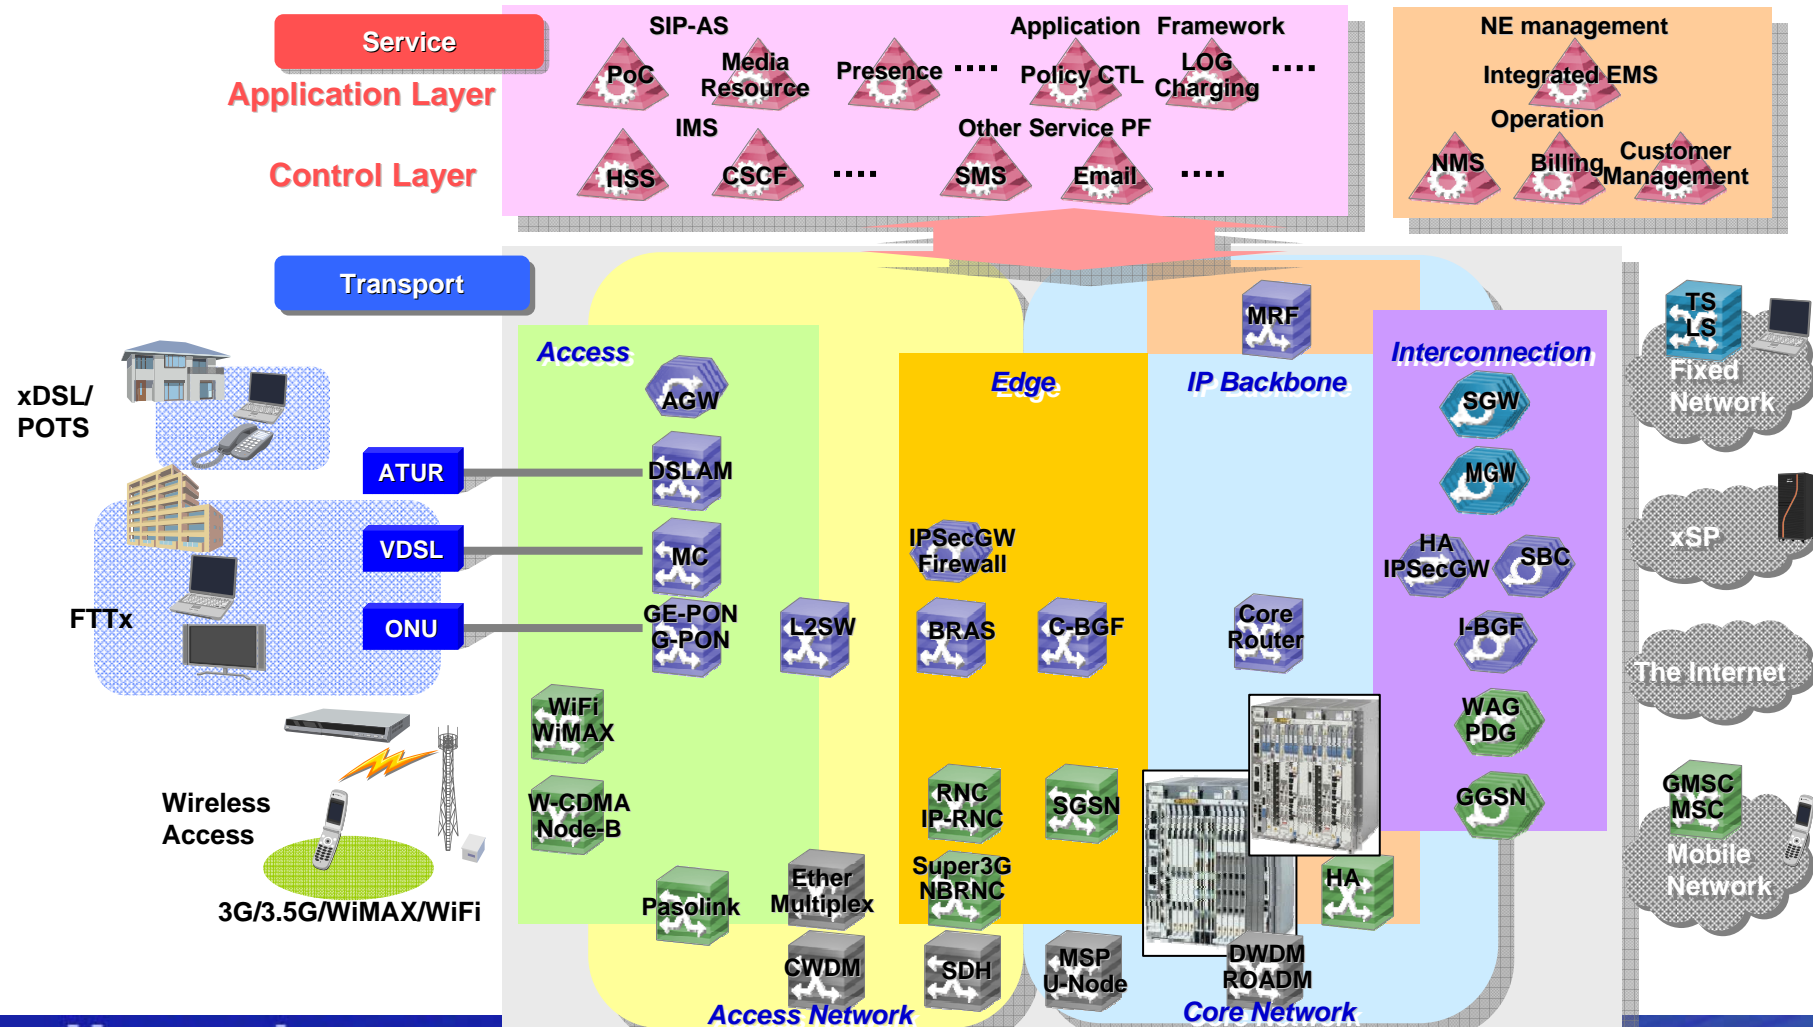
Service

Application Layer

Control Layer

SIP-AS

PoC

Media Resource

Presence ....

Application Framework

Policy CTL

LOG Charging ....

IMS

HSS

CSCF ....

Other Service PF

SMS

Email ....

NE management

Integrated EMS

Operation

NMS

Billing

Customer Management

Transport

xDSL/ POTS

FTTx

ATUR

VDSL

ONU

Wireless Access

3G/3.5G/WiMAX/WiFi

Access

AGW

DSLAM

MC

GE-PON G-PON

L2SW

WiFi WiMAX

W-CDMA Node-B

Pasolink

Ether Multiplex

CWDM

Edge

IPSecGW Firewall

BRAS

C-BGF

RNC IP-RNC

SGSN

Super3G NBRNC

SDH

MSP U-Node

IP Backbone

MRF

Core Router

HA

DWDM ROADM

Interconnection

SGW

MGW

HA IPSecGW

SBC

I-BGF

WAG PDG

GGSN

TS LS Fixed Network

xSP

The Internet

GMSC MSC Mobile Network

Access Network

Core Network